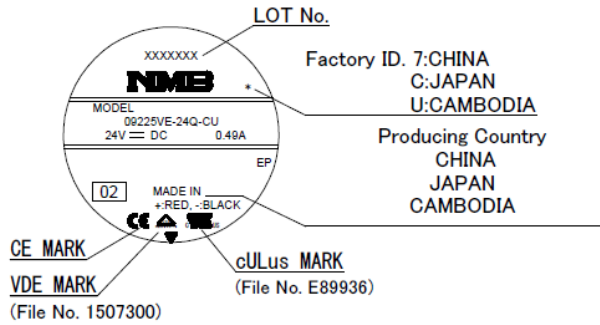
LOT No.

XXXXXXX

NMB

\*

MODEL
09225VE-24Q-CU
24V ═ DC 0.49A

EP

02

MADE IN
+:RED, -:BLACK

Factory ID. 7:CHINA
C:JAPAN
U:CAMBODIA

Producing Country
CHINA
JAPAN
CAMBODIA

CE MARK

VDE MARK
(File No. 1507300)

cULus MARK
(File No. E89936)